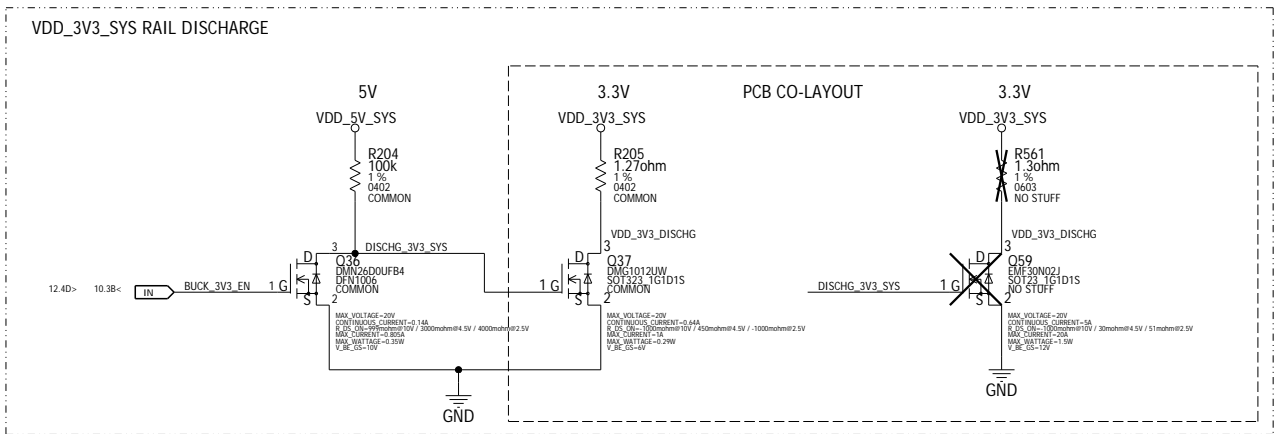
VDD_3V3_SYS RAIL DISCHARGE

5V
VDD_5V_SYS
R204
100k
1 %
0402
COMMON

3.3V
VDD_3V3_SYS
R205
1.27ohm
1 %
0402
COMMON

PCB CO-LAYOUT

3.3V
VDD_3V3_SYS
R561
1.3ohm
1 %
0603
NO STUFF

3 DISCHG_3V3_SYS
D
Q36
DMN26D0UFB4
DFN1006
COMMON
12.4D> 10.3B< IN BUCK_3V3_EN 1 G
S 2
MAX_VOLTAGE=20V
CONTINUOUS_CURRENT=0.14A
R_DS_ON=999mohm@10V / 3000mohm@4.5V / 4000mohm@2.5V
MAX_CURRENT=0.805A
MAX_WATTAGE=0.35W
V_BE_GS=10V

VDD_3V3_DISCHG
3
D
Q37
DMG1012UW
SOT323_1G1D1S
COMMON
1 G
S 2
MAX_VOLTAGE=20V
CONTINUOUS_CURRENT=0.64A
R_DS_ON=1000mohm@10V / 450mohm@4.5V / -1000mohm@2.5V
MAX_CURRENT=1A
MAX_WATTAGE=0.29W
V_BE_GS=6V

VDD_3V3_DISCHG
3
D
Q59
EMF30N02J
SOT23_1G1D1S
NO STUFF
DISCHG_3V3_SYS 1 G
S 2
MAX_VOLTAGE=20V
CONTINUOUS_CURRENT=5A
R_DS_ON=-1000mohm@10V / 30mohm@4.5V / 51mohm@2.5V
MAX_CURRENT=20A
MAX_WATTAGE=1.5W
V_BE_GS=12V

GND
GND